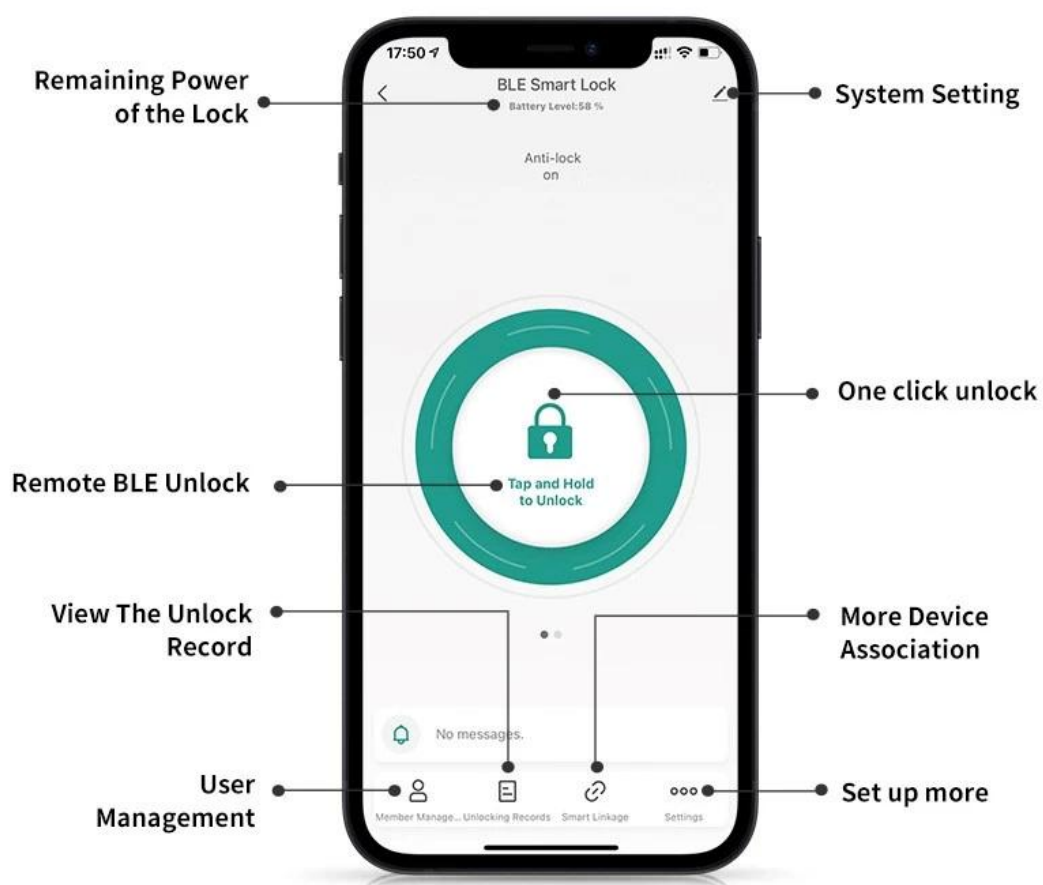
Remaining Power of the Lock

17:50

BLE Smart Lock

Battery Level:58 %

System Setting

Anti-lock on

One click unlock

Remote BLE Unlock

Tap and Hold to Unlock

View The Unlock Record

More Device Association

No messages.

User Management

Member Manage...

Unlocking Records

Smart Linkage

Settings

Set up more